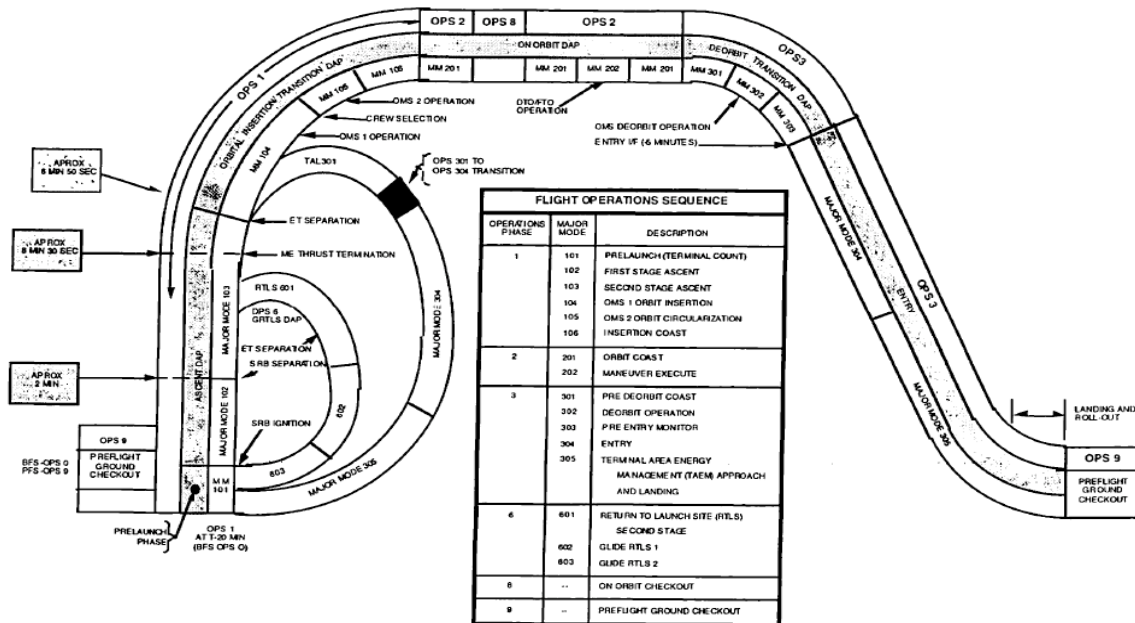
OPS 2 OPS 8 OPS 2

ON ORBIT DAP

MM 201 MM 201 MM 202 MM 201 MM 301 MM 302 MM 303

OPS 1

ORBITAL INSERTION TRANSITION DAP

MM 106 MM 105 MM 104

DEORBIT TRANSITION DAP

OPS 3

OMS 2 OPERATION

CREW SELECTION

OMS 1 OPERATION

DTO/FTO OPERATION

OMS DEORBIT OPERATION

ENTRY I/F (6 MINUTES)

APROX 8 MIN 50 SEC

TAL 301

OPS 301 TO OPS 304 TRANSITION

ET SEPARATION

APROX 8 MIN 30 SEC

ME THRUST TERMINATION

RTLS 601

OPS 6 GRTLS DAP

ET SEPARATION

SRB SEPARATION

APROX 2 MIN

ASCENT DAP

MAJOR MODE 103

MAJOR MODE 102

SRB IGNITION

602

603

MAJOR MODE 304

MAJOR MODE 305

MAJOR MODE 304

ENTRY

OPS 3

MAJOR MODE 305

OPS 9

PREFLIGHT GROUND CHECKOUT

BFS -OPS 0
PFS -OPS 9

MM 101

PRELAUNCH PHASE

OPS 1 AT T-20 MIN (BFS OPS 0)

LANDING AND ROLL OUT

OPS 9

PREFLIGHT GROUND CHECKOUT

FLIGHT OPERATIONS SEQUENCE

| OPERATIONS PHASE | MAJOR MODE | DESCRIPTION |
|---|---|---|
| 1 | 101 | PRELAUNCH (TERMINAL COUNT) |
| | 102 | FIRST STAGE ASCENT |
| | 103 | SECOND STAGE ASCENT |
| | 104 | OMS 1 ORBIT INSERTION |
| | 105 | OMS 2 ORBIT CIRCULARIZATION |
| | 106 | INSERTION COAST |
| 2 | 201 | ORBIT COAST |
| | 202 | MANEUVER EXECUTE |
| 3 | 301 | PRE DEORBIT COAST |
| | 302 | DEORBIT OPERATION |
| | 303 | PRE ENTRY MONITOR |
| | 304 | ENTRY |
| | 305 | TERMINAL AREA ENERGY MANAGEMENT (TAEM) APPROACH AND LANDING |
| 6 | 601 | RETURN TO LAUNCH SITE (RTLS) SECOND STAGE |
| | 602 | GLIDE RTLS 1 |
| | 603 | GLIDE RTLS 2 |
| 8 | -- | ON ORBIT CHECKOUT |
| 9 | -- | PREFLIGHT GROUND CHECKOUT |